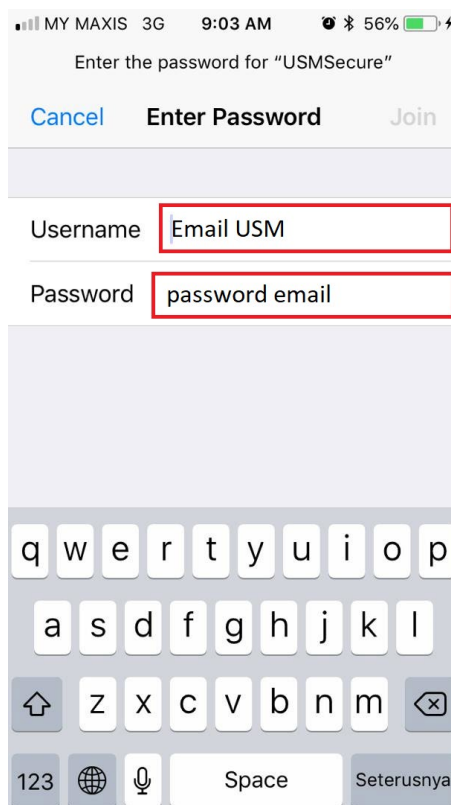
MY MAXIS 3G 9:03 AM 56%

Enter the password for "USMSecure"

Cancel Enter Password Join

Username Email USM

Password password email

q w e r t y u i o p

a s d f g h j k l

z x c v b n m

123 Space Seterusnya